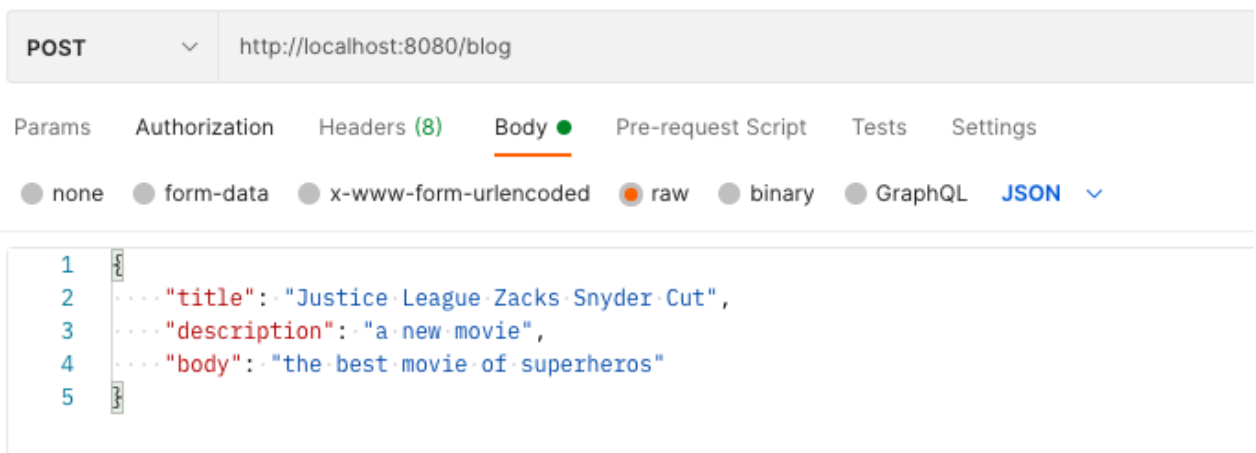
POST http://localhost:8080/blog

Params Authorization Headers (8) Body Pre-request Script Tests Settings

none form-data x-www-form-urlencoded raw binary GraphQL JSON

1 {
2 "title": "Justice League Zacks Snyder Cut",
3 "description": "a new movie",
4 "body": "the best movie of superheros"
5 }